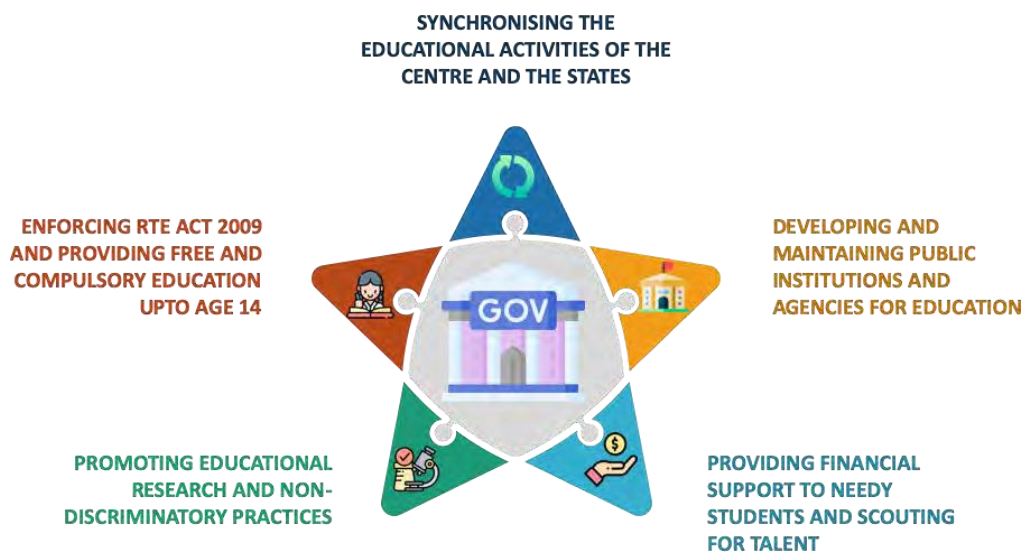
SYNCHRONISING THE EDUCATIONAL ACTIVITIES OF THE CENTRE AND THE STATES

ENFORCING RTE ACT 2009 AND PROVIDING FREE AND COMPULSORY EDUCATION UPTO AGE 14

GOV

DEVELOPING AND MAINTAINING PUBLIC INSTITUTIONS AND AGENCIES FOR EDUCATION

PROMOTING EDUCATIONAL RESEARCH AND NON-DISCRIMINATORY PRACTICES

PROVIDING FINANCIAL SUPPORT TO NEEDY STUDENTS AND SCOUTING FOR TALENT